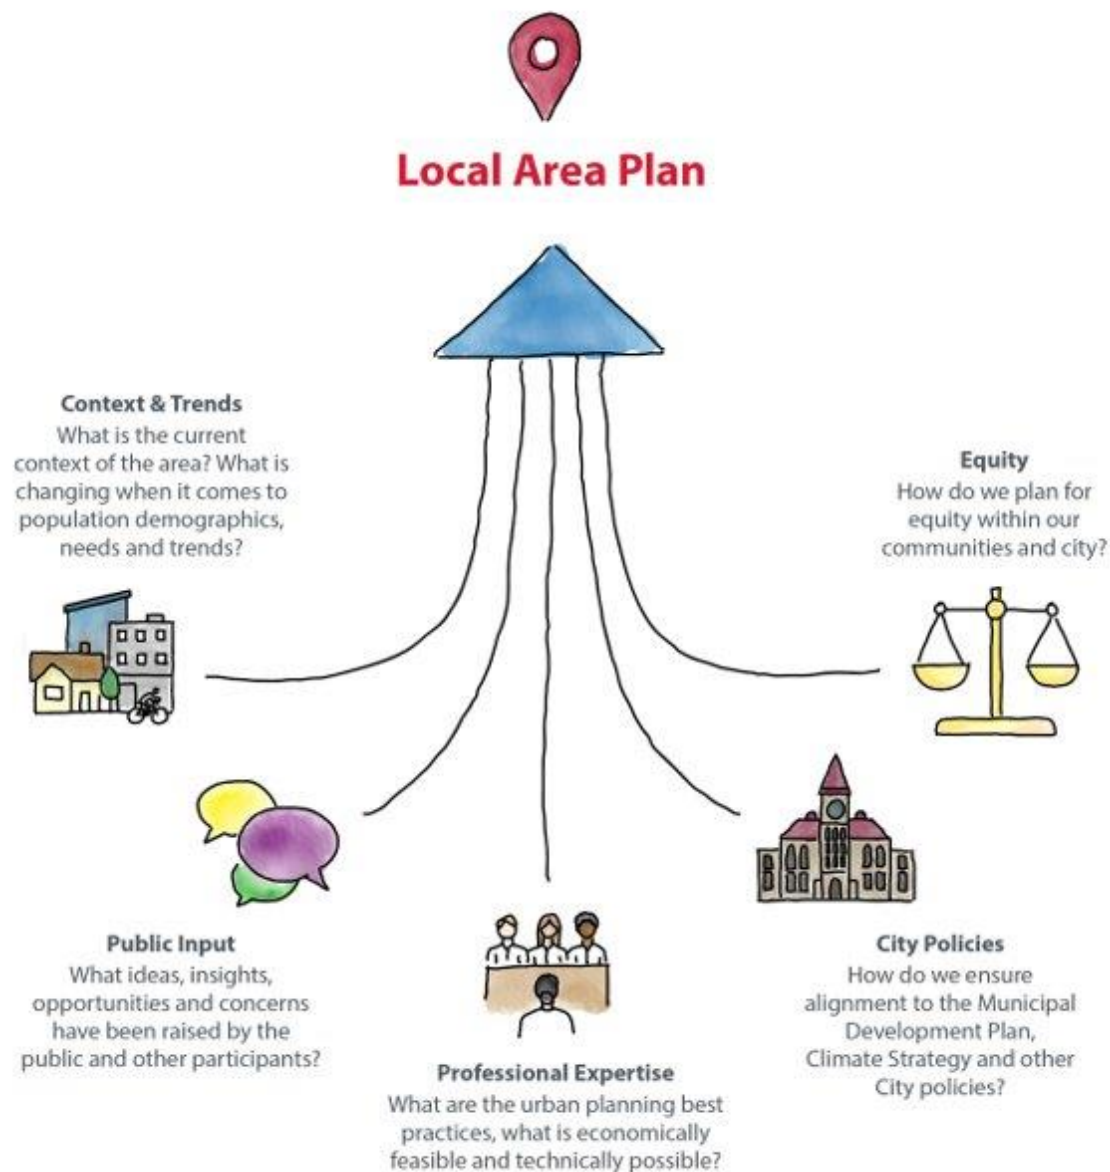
Local Area Plan

Context & Trends
What is the current context of the area? What is changing when it comes to population demographics, needs and trends?

Equity
How do we plan for equity within our communities and city?

Public Input
What ideas, insights, opportunities and concerns have been raised by the public and other participants?

Professional Expertise
What are the urban planning best practices, what is economically feasible and technically possible?

City Policies
How do we ensure alignment to the Municipal Development Plan, Climate Strategy and other City policies?